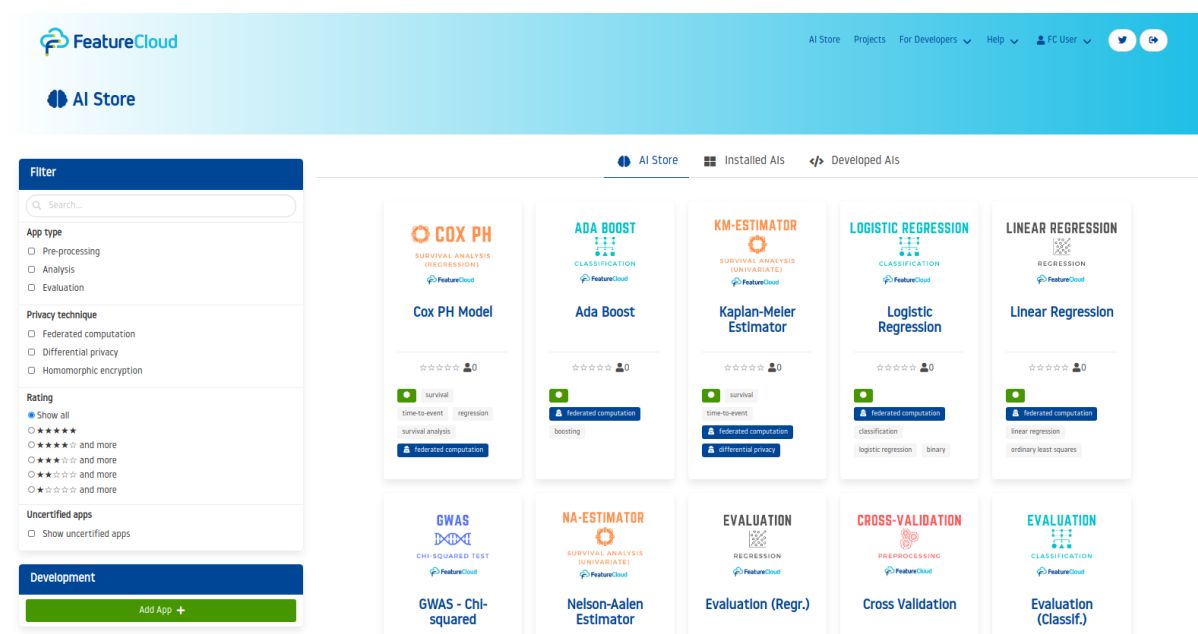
FeatureCloud

AI Store Projects For Developers Help FC User

AI Store

Filter

Search...

App type
Pre-processing
Analysis
Evaluation

Privacy technique
Federated computation
Differential privacy
Homomorphic encryption

Rating
Show all
★★★★★
★★★★☆ and more
★★★☆☆ and more
★★☆☆☆ and more
★☆☆☆☆ and more

Uncertified apps
Show uncertified apps

Development

Add App +

AI Store Installed AIs Developed AIs

COX PH
SURVIVAL ANALYSIS (REGRESSION)
FeatureCloud
Cox PH Model
☆☆☆☆☆ 0
survival
time-to-event
regression
survival analysis
federated computation

ADA BOOST
CLASSIFICATION
FeatureCloud
Ada Boost
☆☆☆☆☆ 0
federated computation
boosting

KM-ESTIMATOR
SURVIVAL ANALYSIS (UNIVARIATE)
FeatureCloud
Kaplan-Meier Estimator
☆☆☆☆☆ 0
survival
time-to-event
federated computation
differential privacy

LOGISTIC REGRESSION
CLASSIFICATION
FeatureCloud
Logistic Regression
☆☆☆☆☆ 0
federated computation
classification
logistic regression
binary

LINEAR REGRESSION
REGRESSION
FeatureCloud
Linear Regression
☆☆☆☆☆ 0
federated computation
linear regression
ordinary least squares

GWAS
CHI-SQUARED TEST
FeatureCloud
GWAS - Chi-squared

NA-ESTIMATOR
SURVIVAL ANALYSIS (UNIVARIATE)
FeatureCloud
Nelson-Aalen Estimator

EVALUATION
REGRESSION
FeatureCloud
Evaluation (Regr.)

CROSS-VALIDATION
PREPROCESSING
FeatureCloud
Cross Validation

EVALUATION
CLASSIFICATION
FeatureCloud
Evaluation (Classif.)